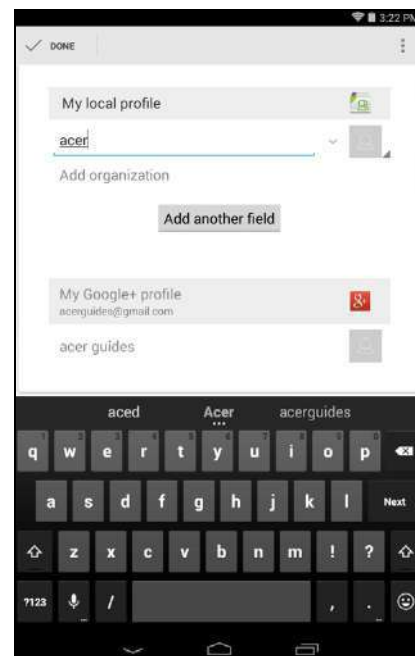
3:22 PM

DONE

My local profile

acer

Add organization

Add another field

My Google+ profile
acerguides@gmail.com

acer guides

aced Acer acerguides

q w e r t y u i o p

a s d f g h j k l Next

z x c v b n m ! ?

?123 / , .